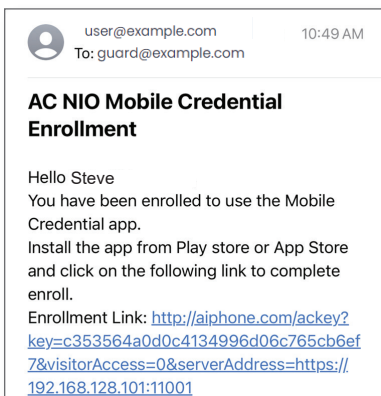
user@example.com
To: guard@example.com

10:49 AM

AC NIO Mobile Credential Enrollment

Hello Steve
You have been enrolled to use the Mobile Credential app.
Install the app from Play store or App Store and click on the following link to complete enroll.
Enrollment Link: http://aiphone.com/ackey?key=c353564a0d0c4134996d06c765cb6ef7&visitorAccess=0&serverAddress=https://192.168.128.101:11001